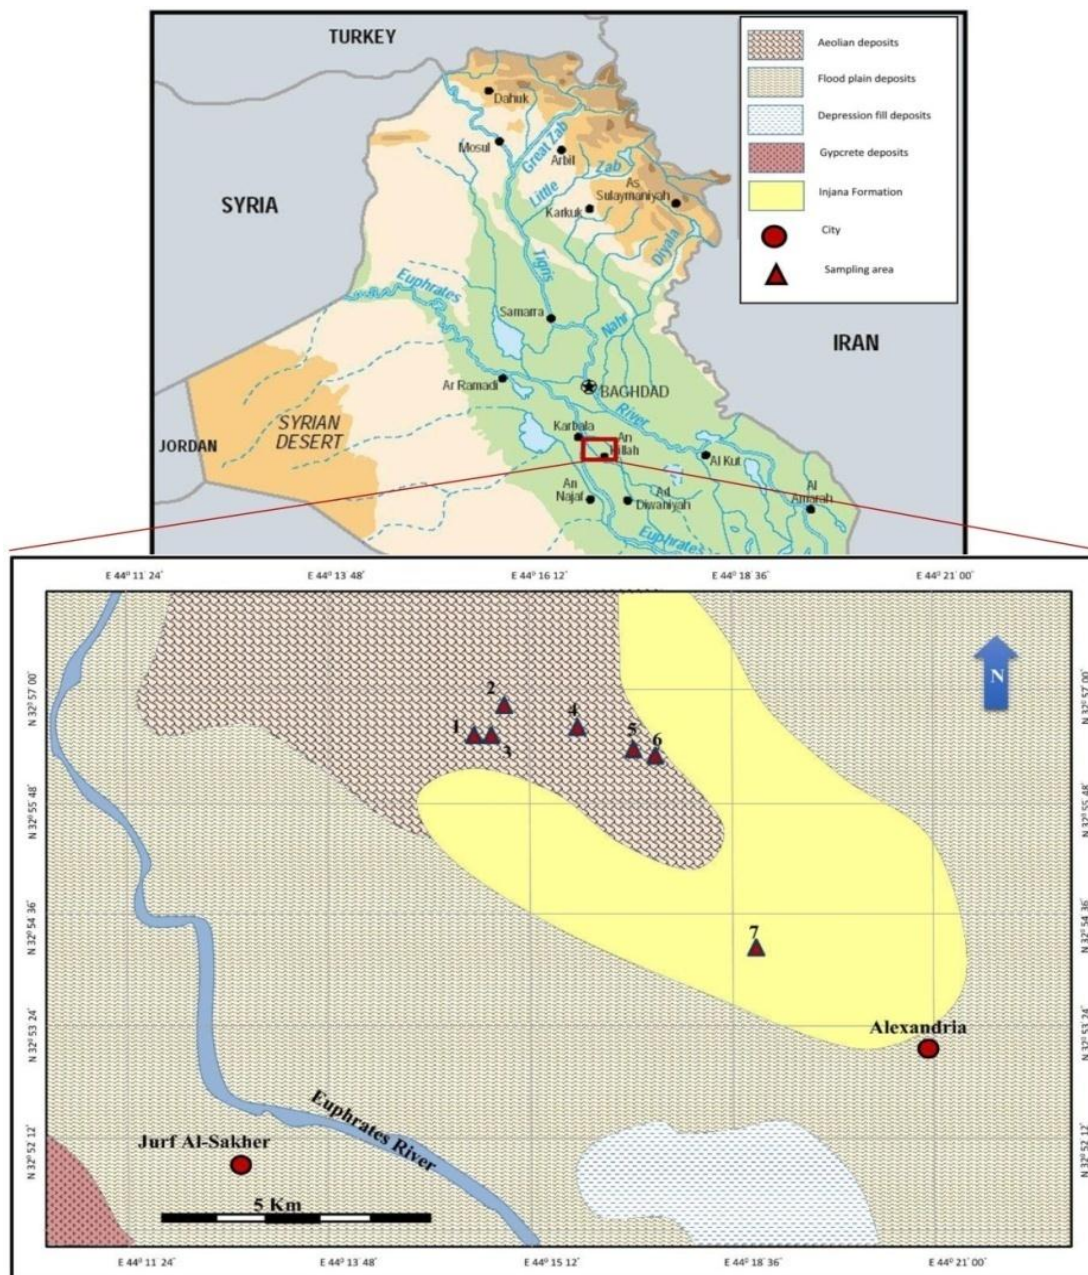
TURKEY

Aeolian deposits
Flood plain deposits
Depression fill deposits
Gypcrete deposits
Injana Formation
City
Sampling area

Dahuk
Mosul
Great Zab
Arbil
Little Zab
As Sulaymaniyah
Karkuk
SYRIA
Tigris
Diyala
Euphrates
Samarra
Nahr
IRAN
Ar Ramadi
BAGHDAD
River
JORDAN
SYRIAN DESERT
Karbala
An Hillah
Al Kut
An Najaf
Ad Diwaniyah
Al Amarah
Euphrates

E 44° 11' 24" E 44° 13' 48" E 44° 16' 12" E 44° 18' 36" E 44° 21' 00"

N 32° 57' 00"
N 32° 55' 48"
N 32° 54' 36"
N 32° 53' 24"
N 32° 52' 12"

N

2
1
3
4
5
6
7

Alexandria
Euphrates River
Jurf Al-Sakher
5 Km

E 44° 11' 24" E 44° 13' 48" E 44° 15' 12" E 44° 18' 36" E 44° 21' 00"